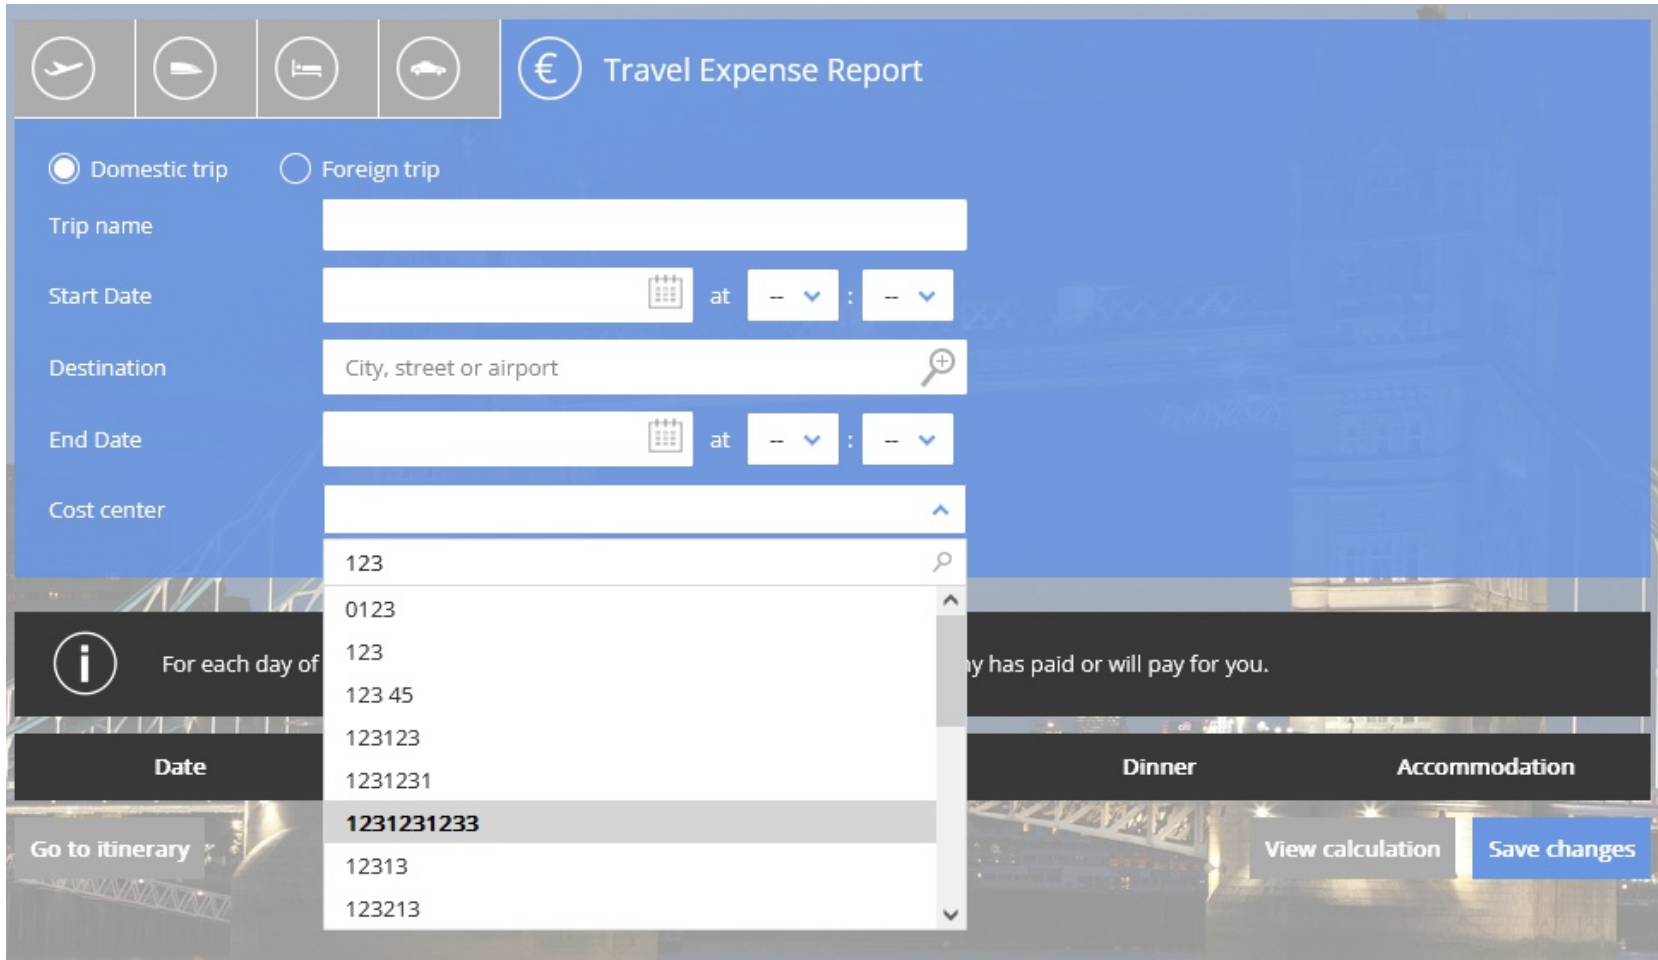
€ Travel Expense Report

Domestic trip
Foreign trip

Trip name

Start Date at -- : --

Destination City, street or airport

End Date at -- : --

Cost center

123

0123
123
123 45
123123
1231231
1231231233
12313
123213

For each day of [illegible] y has paid or will pay for you.

Date
Dinner
Accommodation

Go to itinerary
View calculation
Save changes